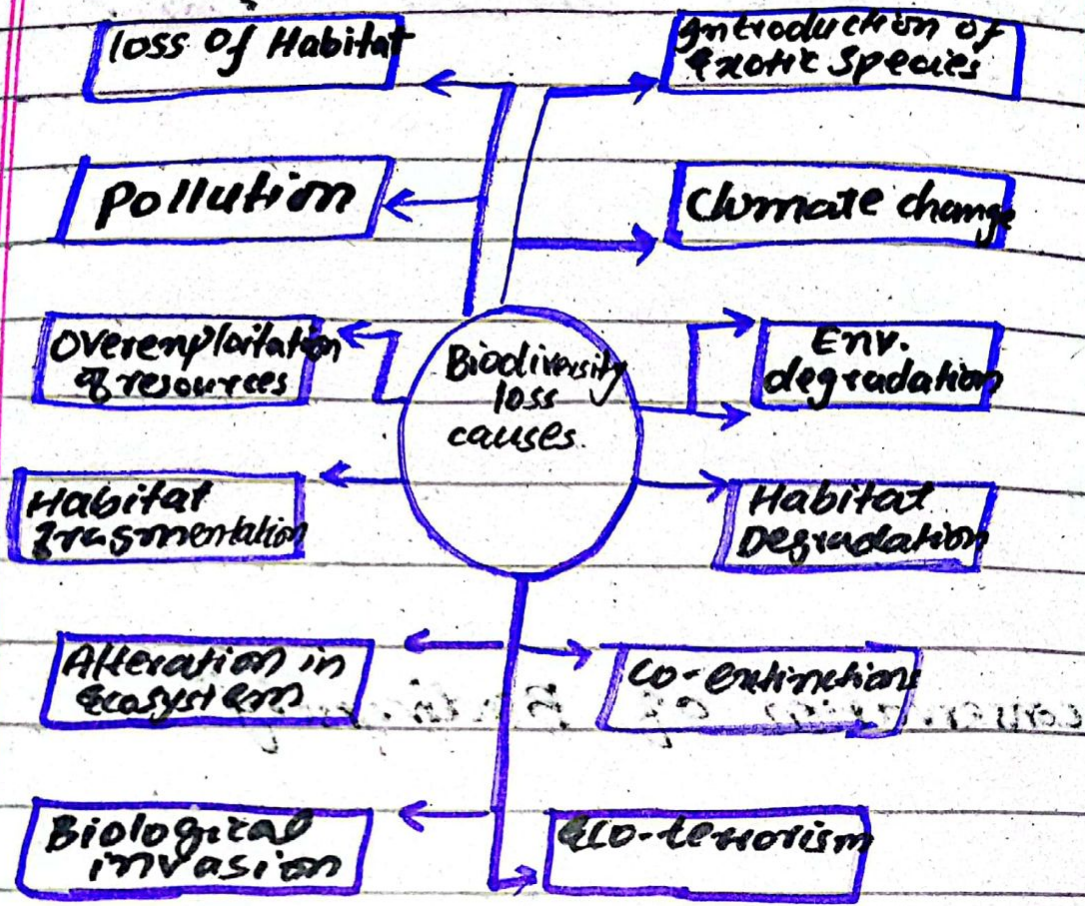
loss of Habitat

Introduction of Exotic Species

Pollution

Climate change

Overexploitation of resources

Biodiversity loss causes.

Env. degradation

Habitat fragmentation

Habitat Degradation

Alteration in Ecosystem

Co-extinctions

Biological invasion

Eco-terrorism